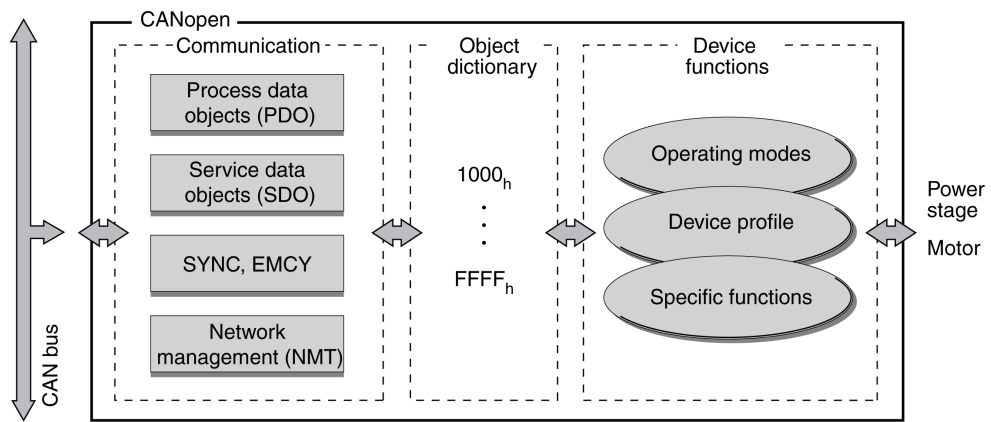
CANopen

Communication

Process data objects (PDO)

Service data objects (SDO)

SYNC, EMCY

Network management (NMT)

Object dictionary

$1000_h$

$\vdots$

$FFFF_h$

Device functions

Operating modes

Device profile

Specific functions

Power stage

Motor

CAN bus